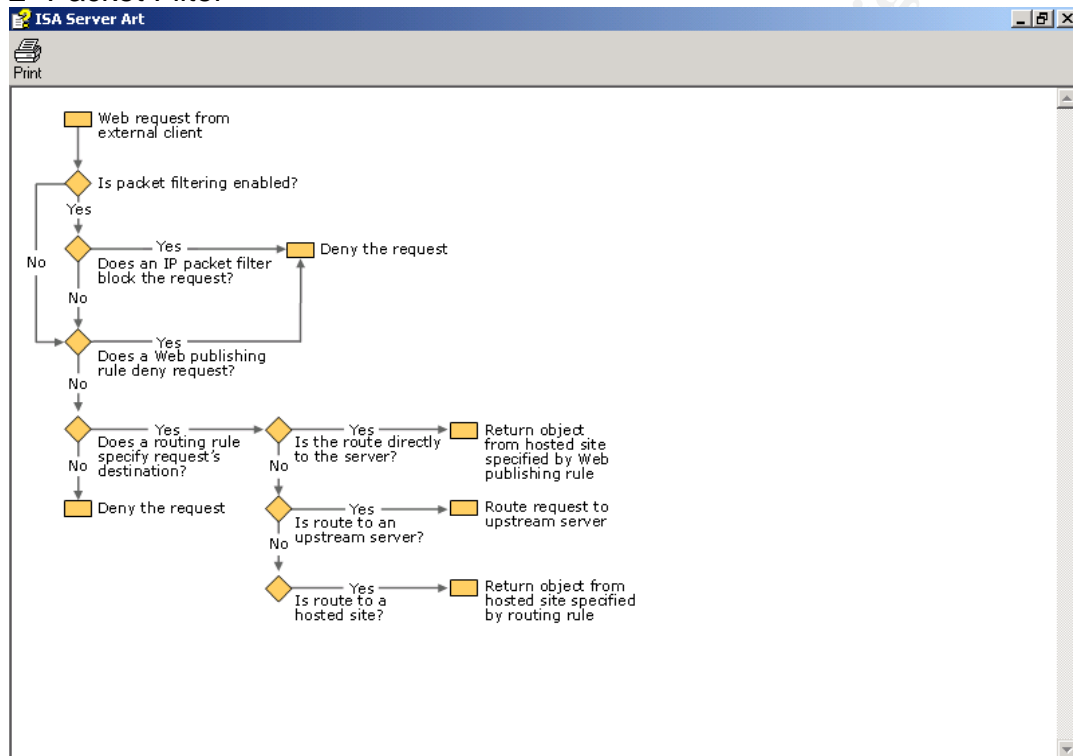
Packet Filter

ISA Server Art

Print

Web request from external client

Is packet filtering enabled?

Yes

No

Yes

Deny the request

Does an IP packet filter block the request?

No

Yes

Does a Web publishing rule deny request?

No

Yes

Does a routing rule specify request's destination?

No

Yes

Is the route directly to the server?

No

Return object from hosted site specified by Web publishing rule

Deny the request

Yes

Is route to an upstream server?

No

Route request to upstream server

Yes

Is route to a hosted site?

Return object from hosted site specified by routing rule